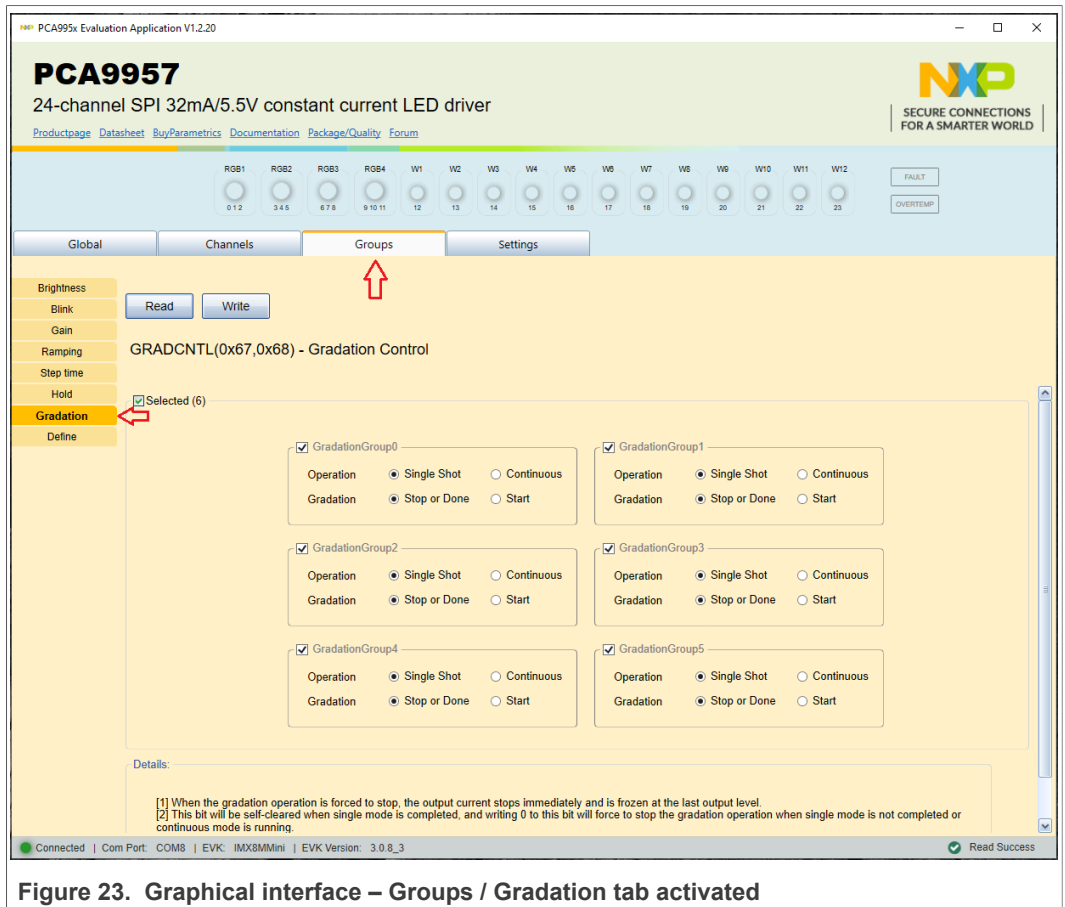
PCA995x Evaluation Application V1.2.20

PCA9957

24-channel SPI 32mA/5.5V constant current LED driver

Productpage Datasheet BuyParametrics Documentation Package/Quality Forum

NXP
SECURE CONNECTIONS FOR A SMARTER WORLD

RGB1 RGB2 RGB3 RGB4 W1 W2 W3 W4 W5 W6 W7 W8 W9 W10 W11 W12
0 1 2 3 4 5 6 7 8 9 10 11 12 13 14 15 16 17 18 19 20 21 22 23

FAULT
OVERTEMP

Global Channels Groups Settings

Brightness
Blink
Gain
Ramping
Step time
Hold
Gradation
Define

Read Write

GRADCNTL(0x67,0x68) - Gradation Control

Selected (6)

| GradationGroup0 | | |
|---|---|---|
| Operation | Single Shot | Continuous |
| Gradation | Stop or Done | Start |

| GradationGroup1 | | |
|---|---|---|
| Operation | Single Shot | Continuous |
| Gradation | Stop or Done | Start |

| GradationGroup2 | | |
|---|---|---|
| Operation | Single Shot | Continuous |
| Gradation | Stop or Done | Start |

| GradationGroup3 | | |
|---|---|---|
| Operation | Single Shot | Continuous |
| Gradation | Stop or Done | Start |

| GradationGroup4 | | |
|---|---|---|
| Operation | Single Shot | Continuous |
| Gradation | Stop or Done | Start |

| GradationGroup5 | | |
|---|---|---|
| Operation | Single Shot | Continuous |
| Gradation | Stop or Done | Start |

Details:

[1] When the gradation operation is forced to stop, the output current stops immediately and is frozen at the last output level.
[2] This bit will be self-cleared when single mode is completed, and writing 0 to this bit will force to stop the gradation operation when single mode is not completed or continuous mode is running.

Connected | Com Port: COM8 | EVK: IMX8MMini | EVK Version: 3.0.8_3 Read Success

Figure 23. Graphical interface – Groups / Gradation tab activated